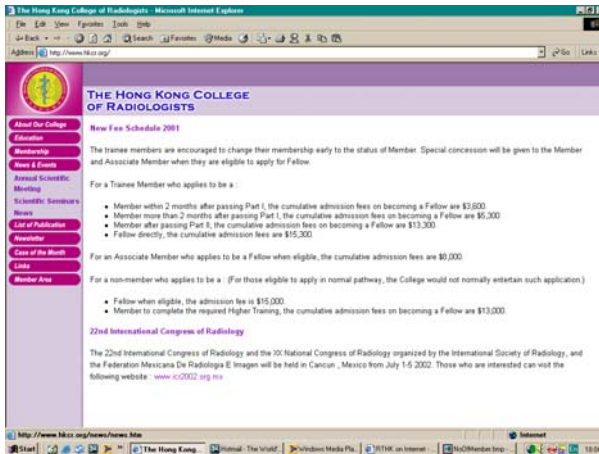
The Hong Kong College of Radiologists - Microsoft Internet Explorer

File Edit View Favorites Tools Help

Back Search Favorites Media

Address http://www.hkcr.org/ Go Links

THE HONG KONG COLLEGE OF RADIOLOGISTS

About Our College
Education
Membership
News & Events
Annual Scientific Meeting
Scientific Seminars
News
List of Publication
Newsletter
Case of the Month
Links
Member Area

New Fee Schedule 2001

The trainee members are encouraged to change their membership early to the status of Member. Special concession will be given to the Member and Associate Member when they are eligible to apply for Fellow.

For a Trainee Member who applies to be a :

- Member within 2 months after passing Part I, the cumulative admission fees on becoming a Fellow are $3,600.
- Member more than 2 months after passing Part I, the cumulative admission fees on becoming a Fellow are $5,300.
- Member after passing Part II, the cumulative admission fees on becoming a Fellow are $13,300.
- Fellow directly, the cumulative admission fees are $15,300.

For an Associate Member who applies to be a Fellow when eligible, the cumulative admission fees are $8,000.

For a non-member who applies to be a : (For those eligible to apply in normal pathway, the College would not normally entertain such application.)

- Fellow when eligible, the admission fee is $15,000.
- Member to complete the required Higher Training, the cumulative admission fees on becoming a Fellow are $13,000.

22nd International Congress of Radiology

The 22nd International Congress of Radiology and the XX National Congress of Radiology organized by the International Society of Radiology, and the Federation Mexicana De Radiologia E Imagen will be held in Cancun , Mexico from July 1-5 2002. Those who are interested can visit the following website : www.icr2002.org.mx

http://www.hkcr.org/news/news.htm Internet

Start The Hong Kong... Hotmail - The World'... Windows Media Pla... RTHK on Internet -... NoOfMember.bmp -...